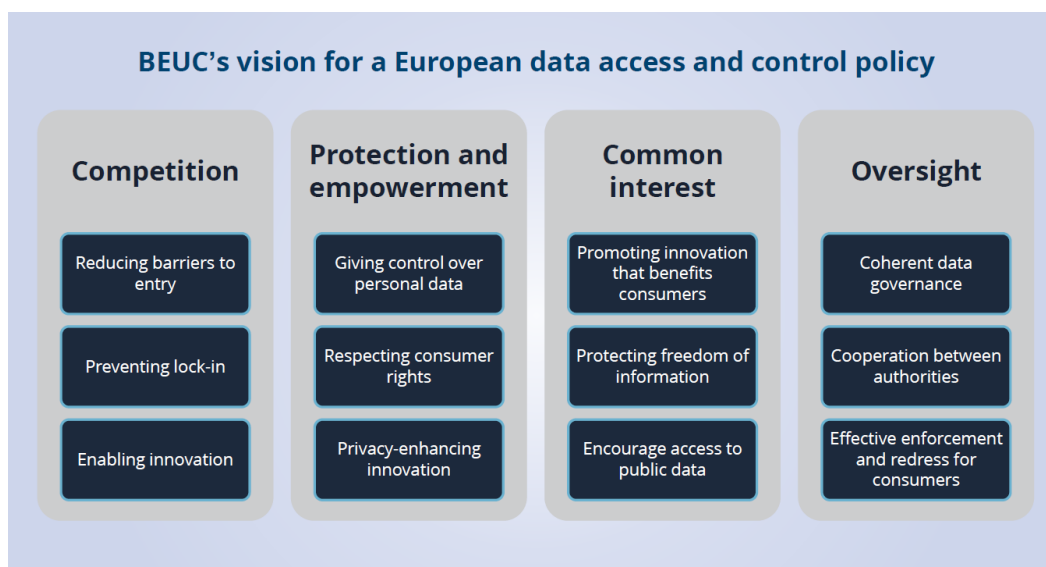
BEUC's vision for a European data access and control policy

Competition

Reducing barriers to entry

Preventing lock-in

Enabling innovation

Protection and empowerment

Giving control over personal data

Respecting consumer rights

Privacy-enhancing innovation

Common interest

Promoting innovation that benefits consumers

Protecting freedom of information

Encourage access to public data

Oversight

Coherent data governance

Cooperation between authorities

Effective enforcement and redress for consumers